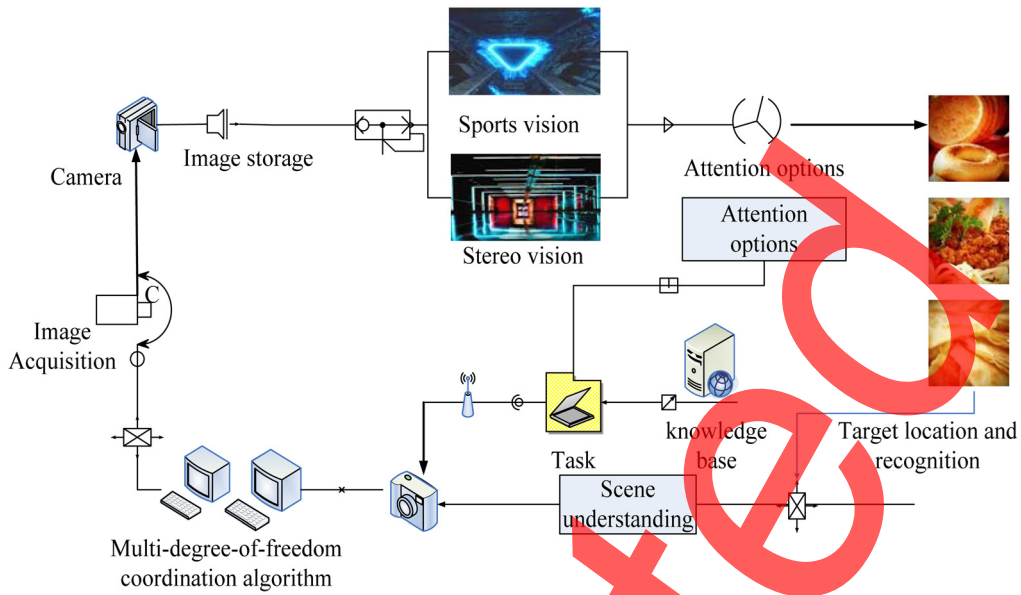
Camera

Image storage

Sports vision

Stereo vision

Attention options

Attention options

C

Image Acquisition

Task

knowledge base

Target location and recognition

Scene understanding

Multi-degree-of-freedom coordination algorithm